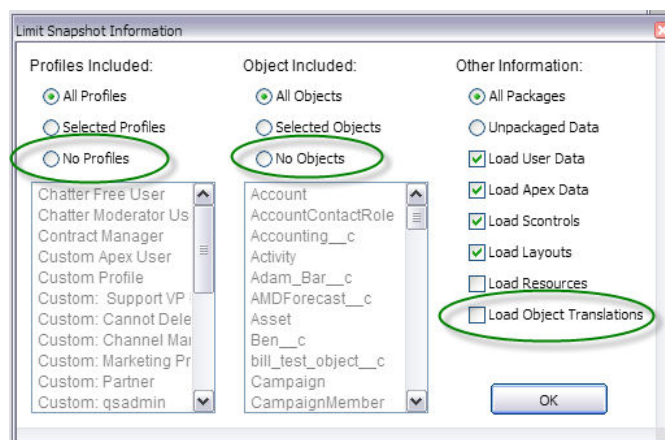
Limit Snapshot Information

Profiles Included:

All Profiles

Selected Profiles

No Profiles

Chatter Free User
Chatter Moderator Us
Contract Manager
Custom Apex User
Custom Profile
Custom: Support VP
Custom: Cannot Dele
Custom: Channel Mar
Custom: Marketing Pr
Custom: Partner
Custom: qsadmin

Object Included:

All Objects

Selected Objects

No Objects

Account
AccountContactRole
Accounting__c
Activity
Adam_Bar__c
AMDForecast__c
Asset
Ben__c
bill_test_object__c
Campaign
CampaignMember

Other Information:

All Packages

Unpackaged Data

Load User Data

Load Apex Data

Load Scontrols

Load Layouts

Load Resources

Load Object Translations

OK